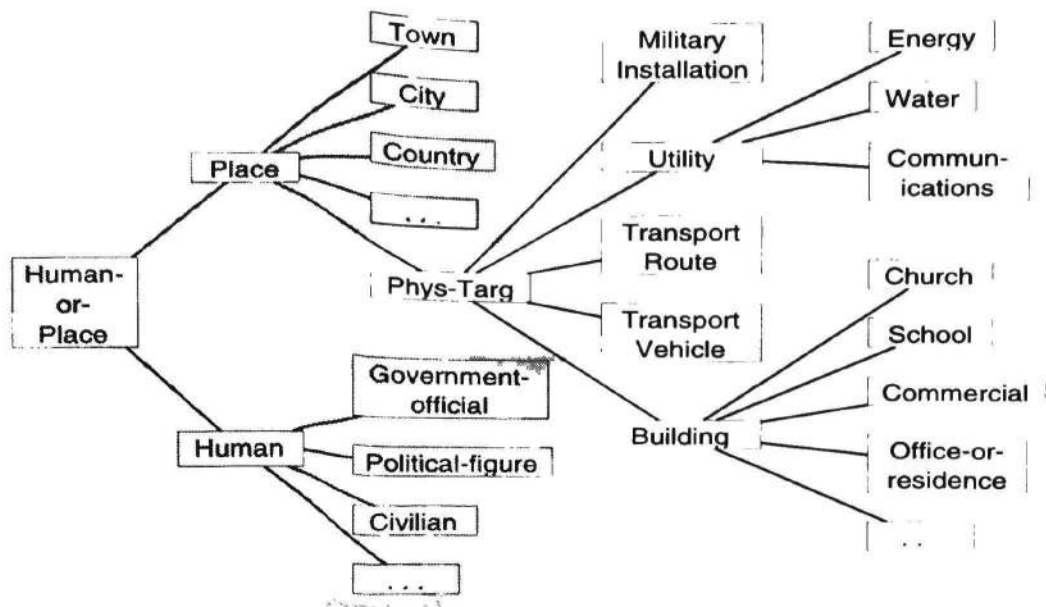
Human-or-Place

Place

Town

City

Country

...

Phys-Targ

Military Installation

Utility

Energy

Water

Commun-ications

Transport Route

Transport Vehicle

Building

Church

School

Commercial

Office-or-residence

..

Human

Government-official

Political-figure

Civilian

...